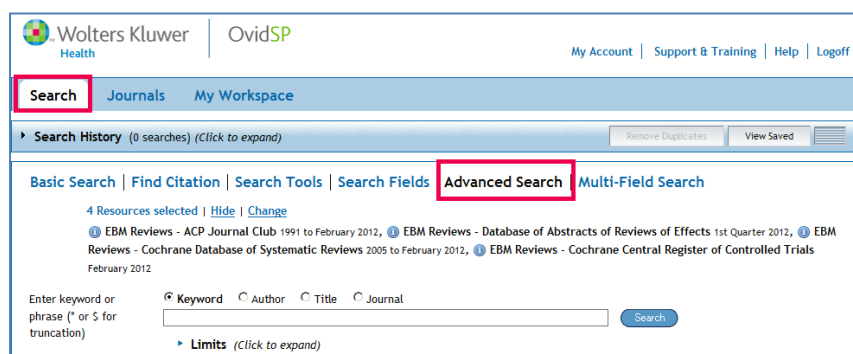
Wolters Kluwer Health | OvidSP

My Account | Support & Training | Help | Logoff

Search Journals My Workspace

Search History (0 searches) (Click to expand)

Remove Duplicates View Saved

Basic Search | Find Citation | Search Tools | Search Fields | Advanced Search | Multi-Field Search

4 Resources selected | Hide | Change

EBM Reviews - ACP Journal Club 1991 to February 2012, EBM Reviews - Database of Abstracts of Reviews of Effects 1st Quarter 2012, EBM Reviews - Cochrane Database of Systematic Reviews 2005 to February 2012, EBM Reviews - Cochrane Central Register of Controlled Trials February 2012

Enter keyword or phrase (* or $ for truncation)

Keyword Author Title Journal

Search

Limits (Click to expand)